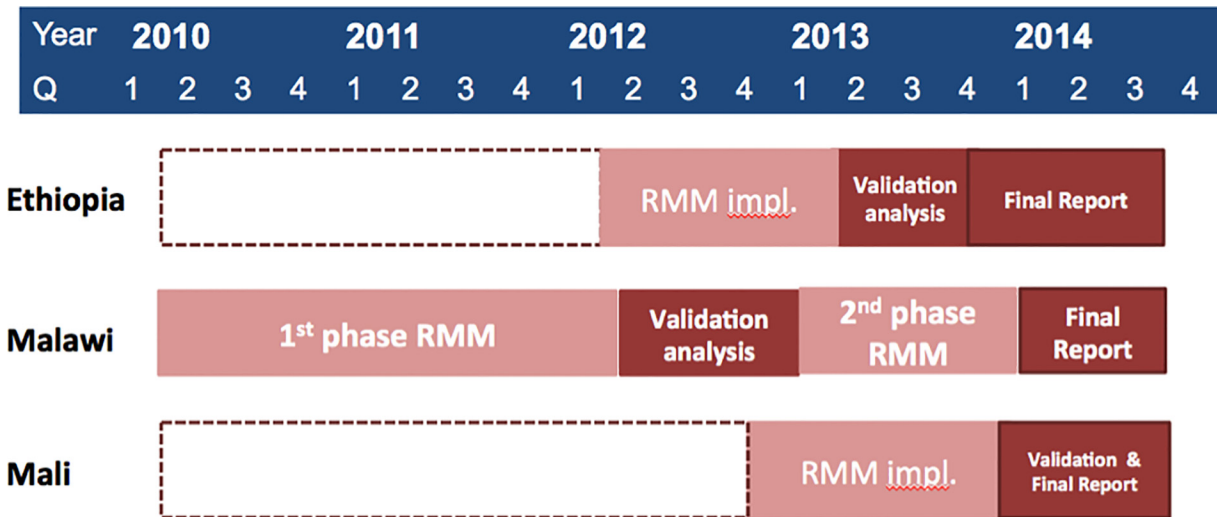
| Year | 2010 | | | | 2011 | | | | 2012 | | | | 2013 | | | | 2014 | | | |
|---|---|---|---|---|---|---|---|---|---|---|---|---|---|---|---|---|---|---|---|---|
| Q | 1 | 2 | 3 | 4 | 1 | 2 | 3 | 4 | 1 | 2 | 3 | 4 | 1 | 2 | 3 | 4 | 1 | 2 | 3 | 4 |

Ethiopia
RMM impl.
Validation analysis
Final Report

Malawi
1$^{st}$ phase RMM
Validation analysis
2$^{nd}$ phase RMM
Final Report

Mali
RMM impl.
Validation & Final Report